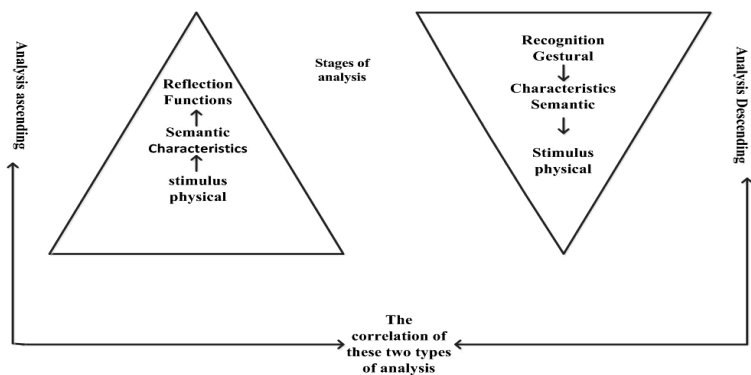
Analysis ascending

Reflection Functions
↑
Semantic Characteristics
↑
stimulus physical

Stages of analysis

Recognition Gestural
↓
Characteristics Semantic
↓
Stimulus physical

Analysis Descending

The correlation of these two types of analysis